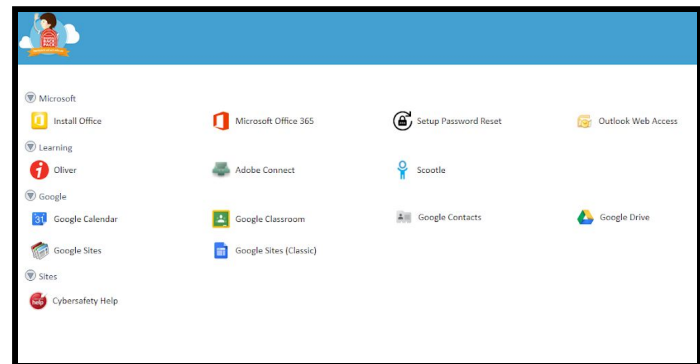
Microsoft

Install Office

Microsoft Office 365

Setup Password Reset

Outlook Web Access

Learning

Oliver

Adobe Connect

Scootle

Google

Google Calendar

Google Classroom

Google Contacts

Google Drive

Google Sites

Google Sites (Classic)

Sites

Cybersafety Help